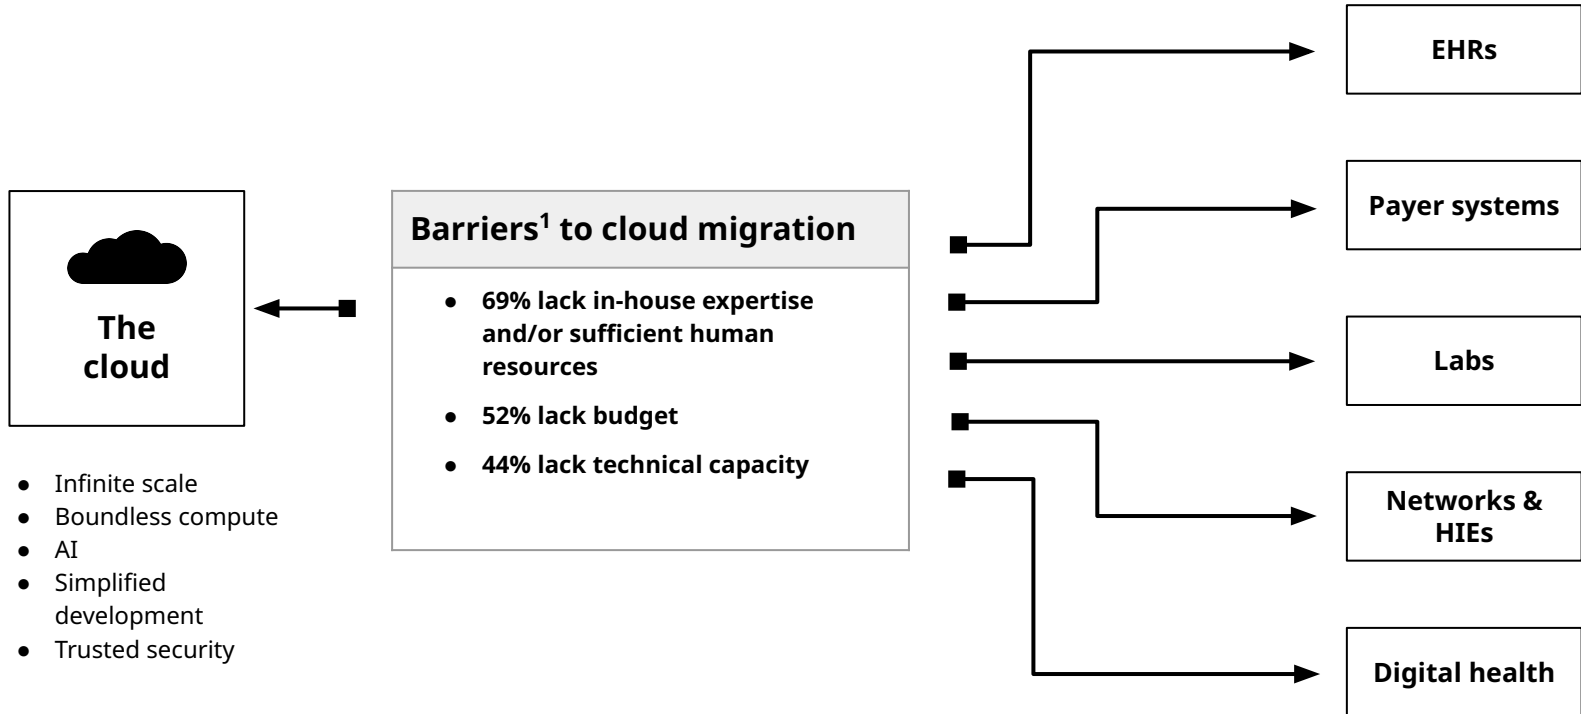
The cloud

- Infinite scale
- Boundless compute
- AI
- Simplified development
- Trusted security

Barriers$^1$ to cloud migration

- 69% lack in-house expertise and/or sufficient human resources
- 52% lack budget
- 44% lack technical capacity

EHRs

Payer systems

Labs

Networks & HIEs

Digital health